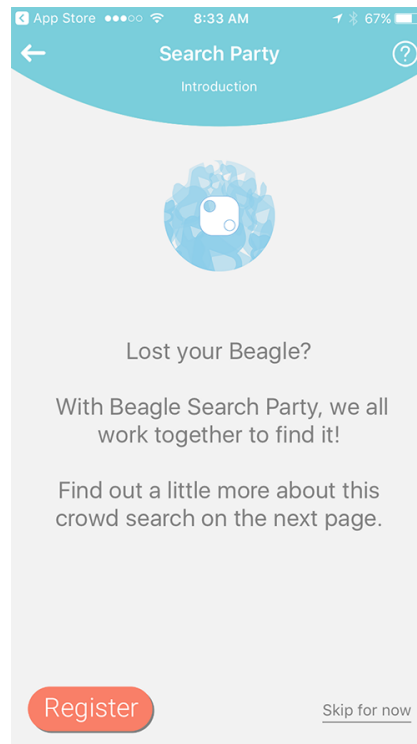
App Store ●●●○○ 8:33 AM 67%

Search Party

Introduction

?

Lost your Beagle?

With Beagle Search Party, we all work together to find it!

Find out a little more about this crowd search on the next page.

Register

Skip for now